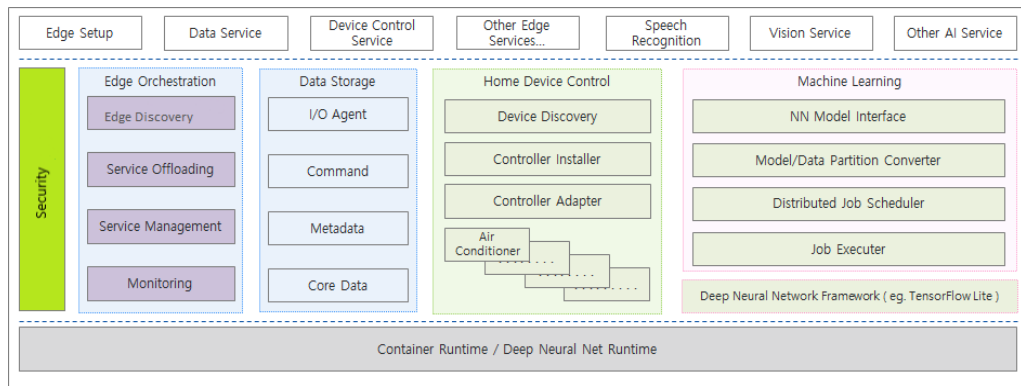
Edge Setup
Data Service
Device Control Service
Other Edge Services...
Speech Recognition
Vision Service
Other AI Service

Security

Edge Orchestration
Edge Discovery
Service Offloading
Service Management
Monitoring

Data Storage
I/O Agent
Command
Metadata
Core Data

Home Device Control
Device Discovery
Controller Installer
Controller Adapter
Air Conditioner
. . . . . .
. . . . . .
. . . . . .

Machine Learning
NN Model Interface
Model/Data Partition Converter
Distributed Job Scheduler
Job Executer

Deep Neural Network Framework ( eg. TensorFlow Lite )

Container Runtime / Deep Neural Net Runtime